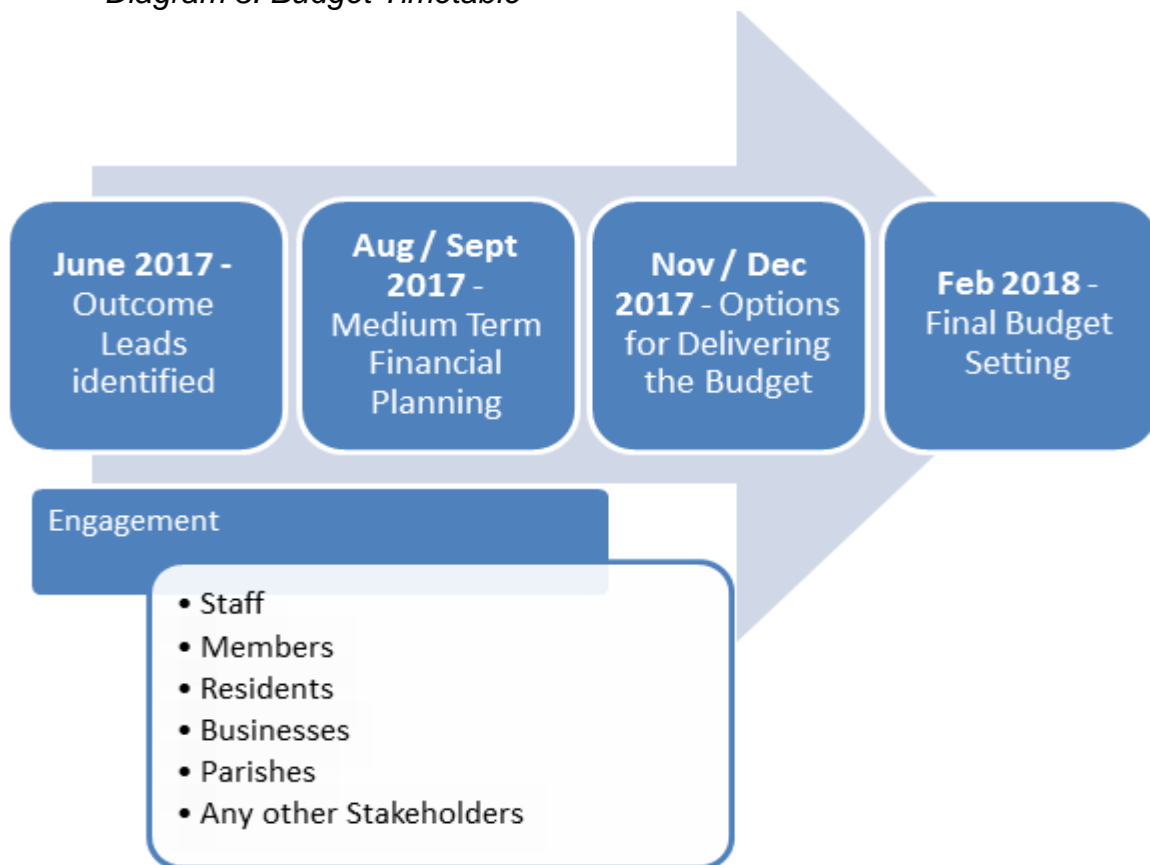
Diagram 3: Budget Timetable

June 2017 - Outcome Leads identified

Aug / Sept 2017 - Medium Term Financial Planning

Nov / Dec 2017 - Options for Delivering the Budget

Feb 2018 - Final Budget Setting

Engagement

- Staff
- Members
- Residents
- Businesses
- Parishes
- Any other Stakeholders